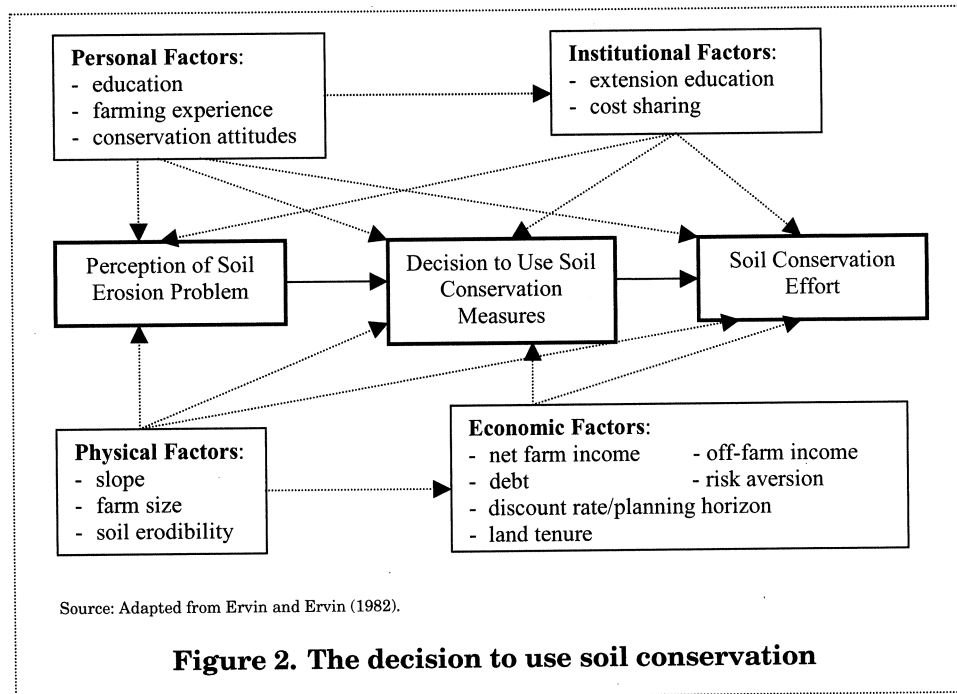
**Personal Factors**:
- education
- farming experience
- conservation attitudes

**Institutional Factors**:
- extension education
- cost sharing

Perception of Soil Erosion Problem

Decision to Use Soil Conservation Measures

Soil Conservation Effort

**Physical Factors**:
- slope
- farm size
- soil erodibility

**Economic Factors**:
- net farm income
- debt
- discount rate/planning horizon
- land tenure
- off-farm income
- risk aversion

Source: Adapted from Ervin and Ervin (1982).

**Figure 2. The decision to use soil conservation**